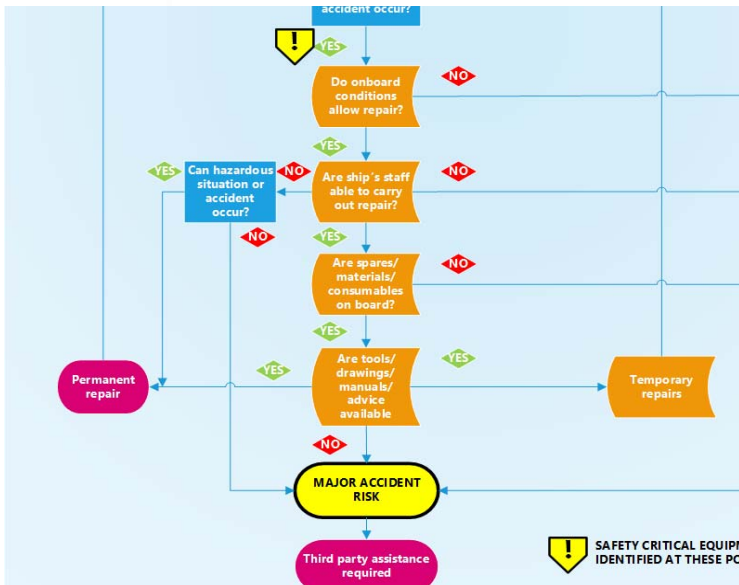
accident occur?

!

YES

Do onboard conditions allow repair?

NO

YES

YES

Can hazardous situation or accident occur?

NO

Are ship´s staff able to carry out repair?

NO

NO

YES

Are spares/ materials/ consumables on board?

NO

YES

YES

YES

Permanent repair

Are tools/ drawings/ manuals/ advice available

Temporary repairs

NO

MAJOR ACCIDENT RISK

Third party assistance required

!

SAFETY CRITICAL EQUIP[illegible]
IDENTIFIED AT THESE PO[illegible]